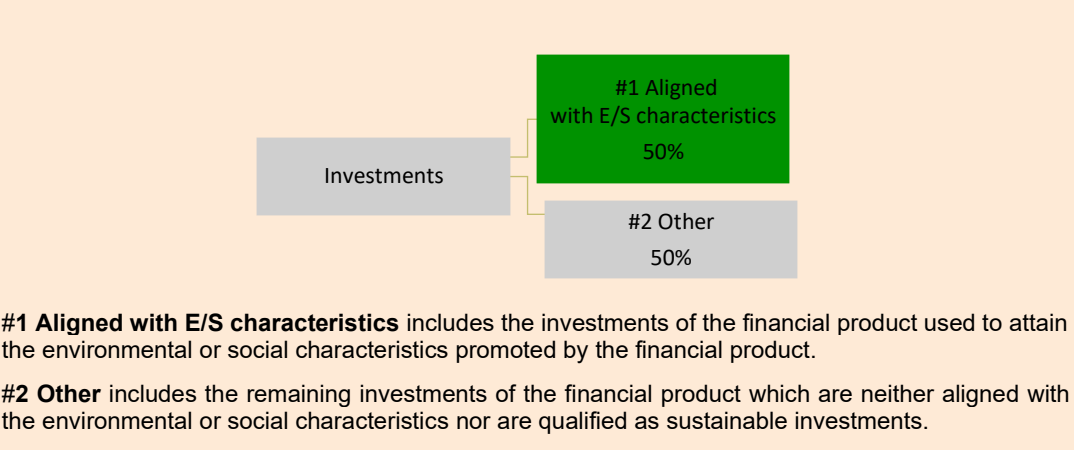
Investments

#1 Aligned with E/S characteristics
50%

#2 Other
50%

#1 Aligned with E/S characteristics includes the investments of the financial product used to attain the environmental or social characteristics promoted by the financial product.

#2 Other includes the remaining investments of the financial product which are neither aligned with the environmental or social characteristics nor are qualified as sustainable investments.